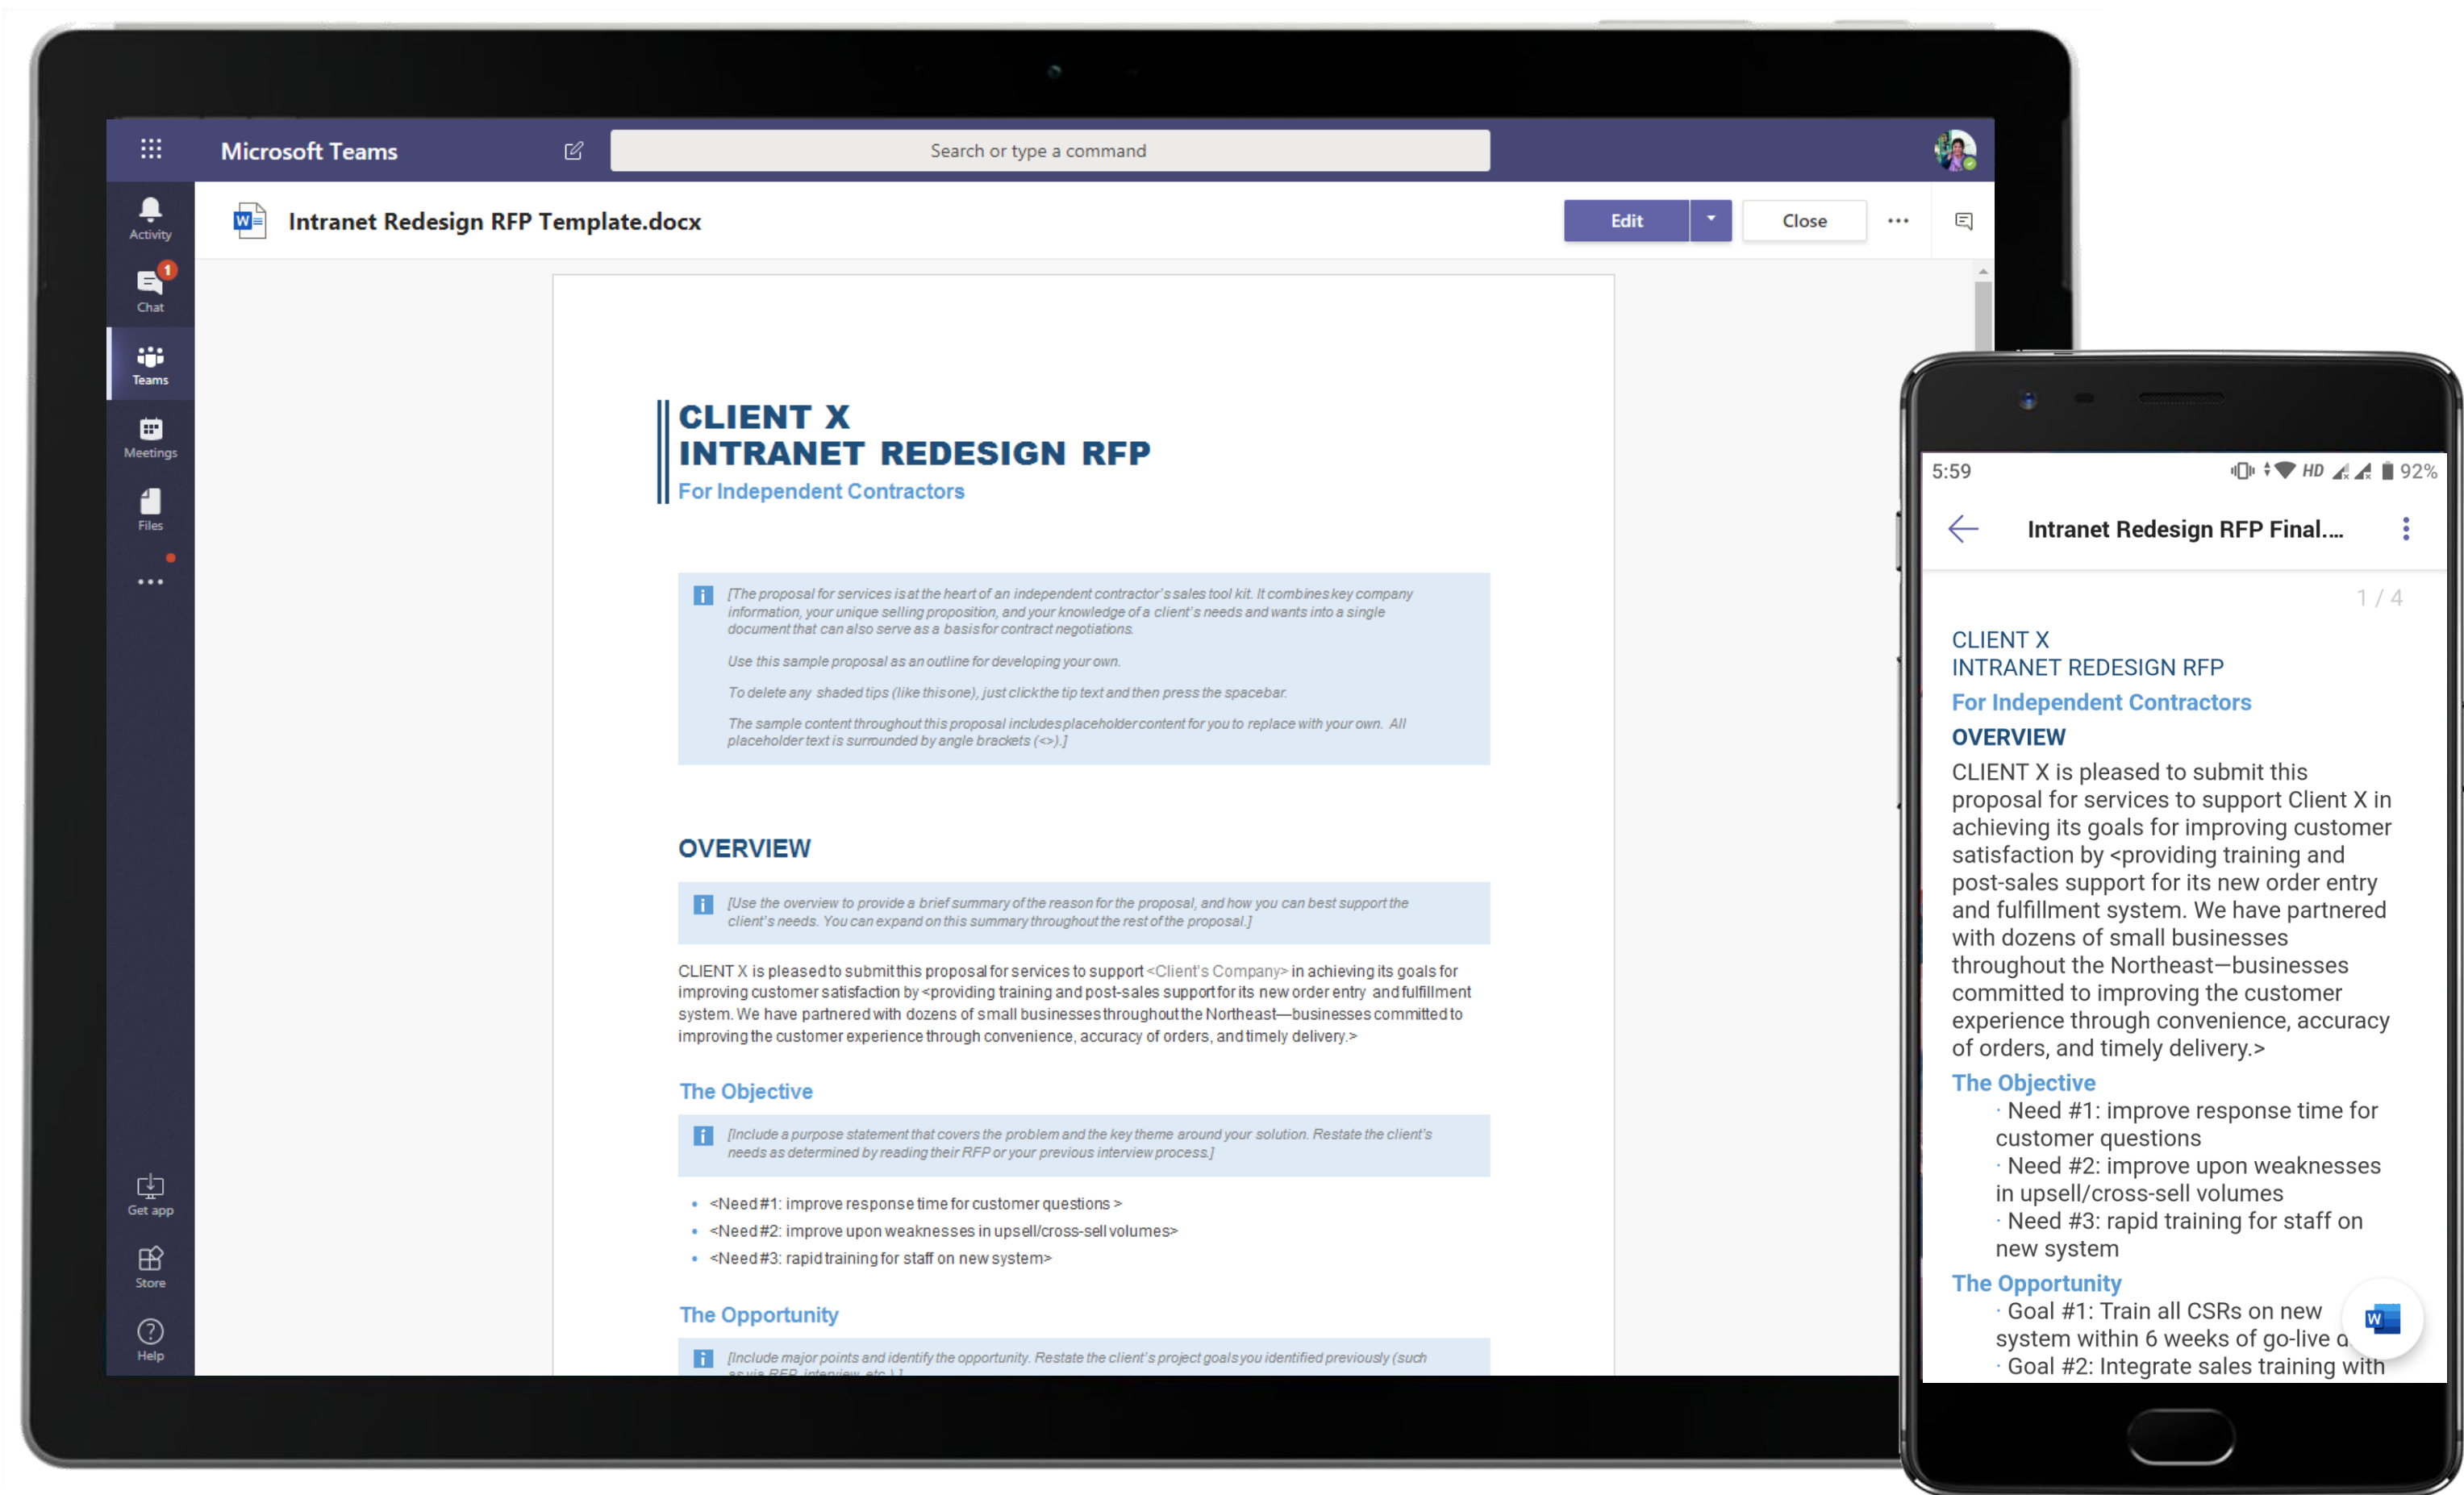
Microsoft Teams

Search or type a command

Activity

1

Chat

Teams

Meetings

Files

...

Get app

Store

Help

Intranet Redesign RFP Template.docx

Edit

Close

...

CLIENT X
INTRANET REDESIGN RFP
For Independent Contractors

[The proposal for services is at the heart of an independent contractor's sales tool kit. It combines key company information, your unique selling proposition, and your knowledge of a client's needs and wants into a single document that can also serve as a basis for contract negotiations.

Use this sample proposal as an outline for developing your own.

To delete any shaded tips (like this one), just click the tip text and then press the spacebar.

The sample content throughout this proposal includes placeholder content for you to replace with your own. All placeholder text is surrounded by angle brackets (<>).]

OVERVIEW

[Use the overview to provide a brief summary of the reason for the proposal, and how you can best support the client's needs. You can expand on this summary throughout the rest of the proposal.]

CLIENT X is pleased to submit this proposal for services to support <Client's Company> in achieving its goals for improving customer satisfaction by <providing training and post-sales support for its new order entry and fulfillment system. We have partnered with dozens of small businesses throughout the Northeast—businesses committed to improving the customer experience through convenience, accuracy of orders, and timely delivery.>

The Objective

[Include a purpose statement that covers the problem and the key theme around your solution. Restate the client's needs as determined by reading their RFP or your previous interview process.]

• <Need #1: improve response time for customer questions >
• <Need #2: improve upon weaknesses in upsell/cross-sell volumes>
• <Need #3: rapid training for staff on new system>

The Opportunity

[Include major points and identify the opportunity. Restate the client's project goals you identified previously (such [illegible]

5:59 HD 92%

Intranet Redesign RFP Final....

1 / 4

CLIENT X
INTRANET REDESIGN RFP
For Independent Contractors
OVERVIEW
CLIENT X is pleased to submit this proposal for services to support Client X in achieving its goals for improving customer satisfaction by <providing training and post-sales support for its new order entry and fulfillment system. We have partnered with dozens of small businesses throughout the Northeast—businesses committed to improving the customer experience through convenience, accuracy of orders, and timely delivery.>
The Objective
· Need #1: improve response time for customer questions
· Need #2: improve upon weaknesses in upsell/cross-sell volumes
· Need #3: rapid training for staff on new system
The Opportunity
· Goal #1: Train all CSRs on new system within 6 weeks of go-live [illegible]
· Goal #2: Integrate sales training with